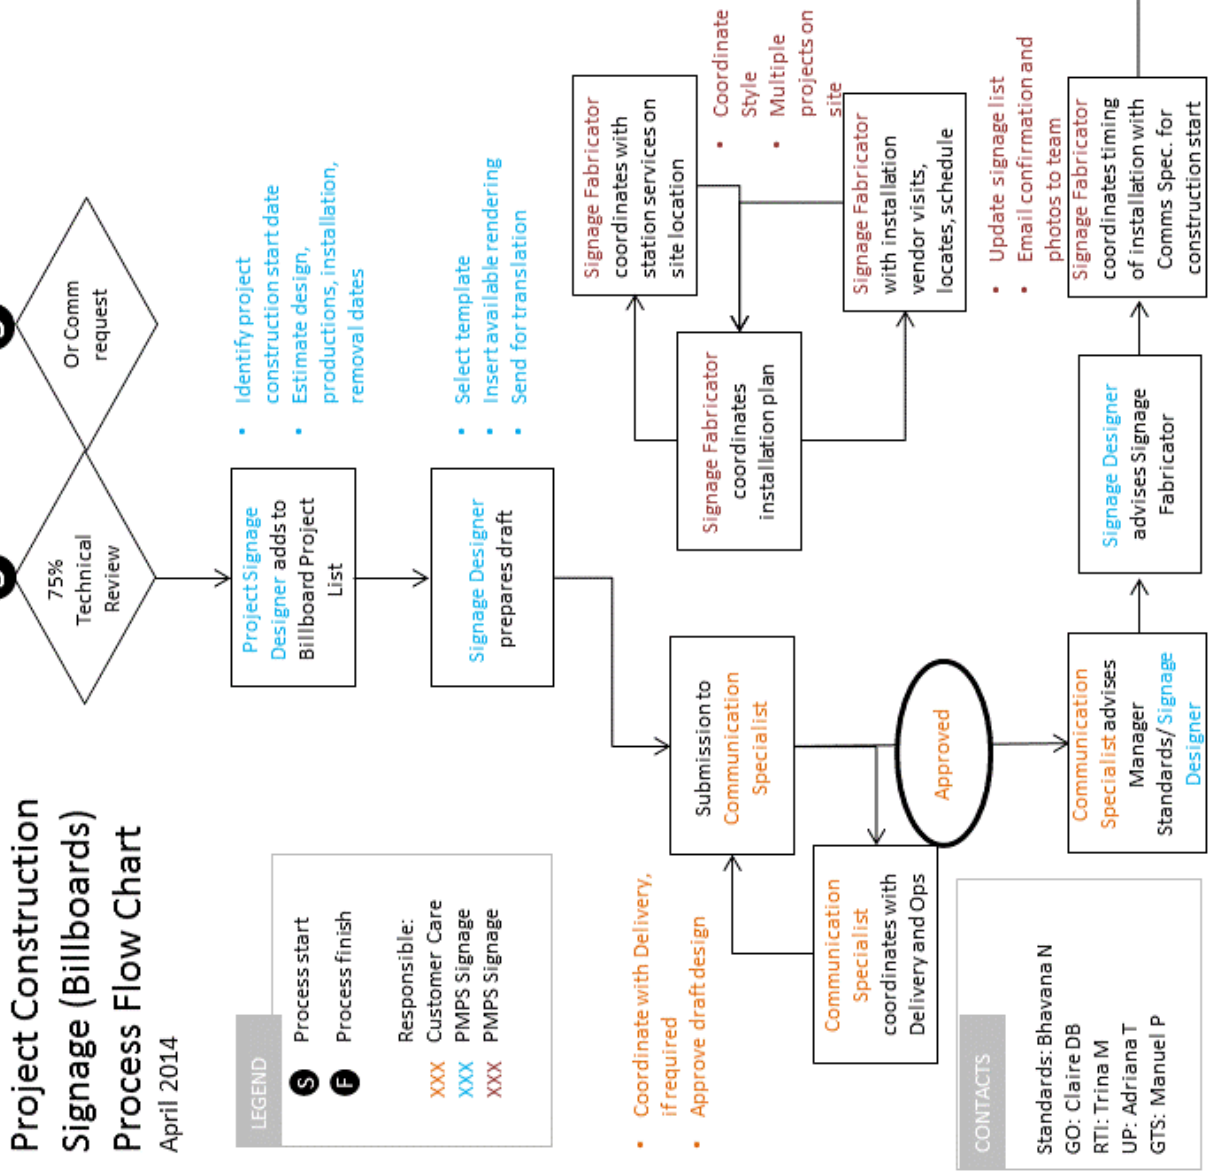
Project Construction Signage (Billboards) Process Flow Chart
April 2014

LEGEND
S Process start
F Process finish
Responsible:
XXX Customer Care
XXX PMPS Signage
XXX PMPS Signage

75% Technical Review

Or Comm request

Project Signage Designer adds to Billboard Project List

- Identify project construction start date
- Estimate design, productions, installation, removal dates

Signage Designer prepares draft

- Select template
- Insert available rendering
- Send for translation

Submission to Communication Specialist

- Coordinate with Delivery, if required
- Approve draft design

Communication Specialist coordinates with Delivery and Ops

Approved

Communication Specialist advises Manager Standards/ Signage Designer

Signage Designer advises Signage Fabricator

Signage Fabricator coordinates timing of installation with Comms Spec. for construction start

- Update signage list
- Email confirmation and photos to team

Signage Fabricator coordinates installation plan

Signage Fabricator coordinates with station services on site location

Signage Fabricator with installation vendor visits, locates, schedule

- Coordinate Style
- Multiple projects on site

CONTACTS
Standards: Bhavana N
GO: Claire DB
RTI: Trina M
UP: Adriana T
GTS: Manuel P